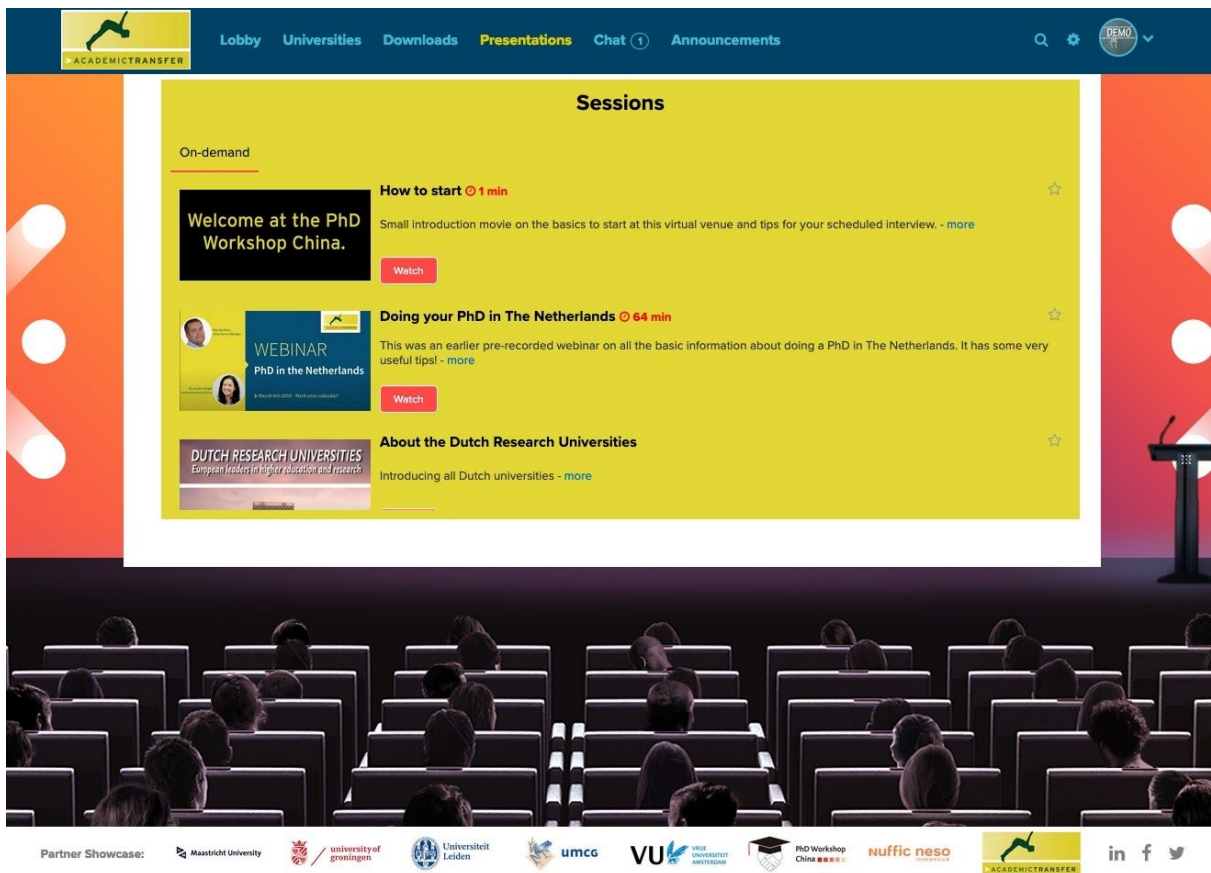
ACADEMICTRANSFER

Lobby Universities Downloads Presentations Chat 1 Announcements

DEMO

Sessions

On-demand

Welcome at the PhD Workshop China.

How to start 1 min

Small introduction movie on the basics to start at this virtual venue and tips for your scheduled interview. - more

Watch

WEBINAR
PhD in the Netherlands

Doing your PhD in The Netherlands 64 min

This was an earlier pre-recorded webinar on all the basic information about doing a PhD in The Netherlands. It has some very useful tips! - more

Watch

DUTCH RESEARCH UNIVERSITIES
European leaders in higher education and research

About the Dutch Research Universities

Introducing all Dutch universities - more

Partner Showcase: Maastricht University university of groningen Universiteit Leiden umcg VU VRIJE UNIVERSITEIT AMSTERDAM PhD Workshop China nuffic neso ACADEMICTRANSFER

in f